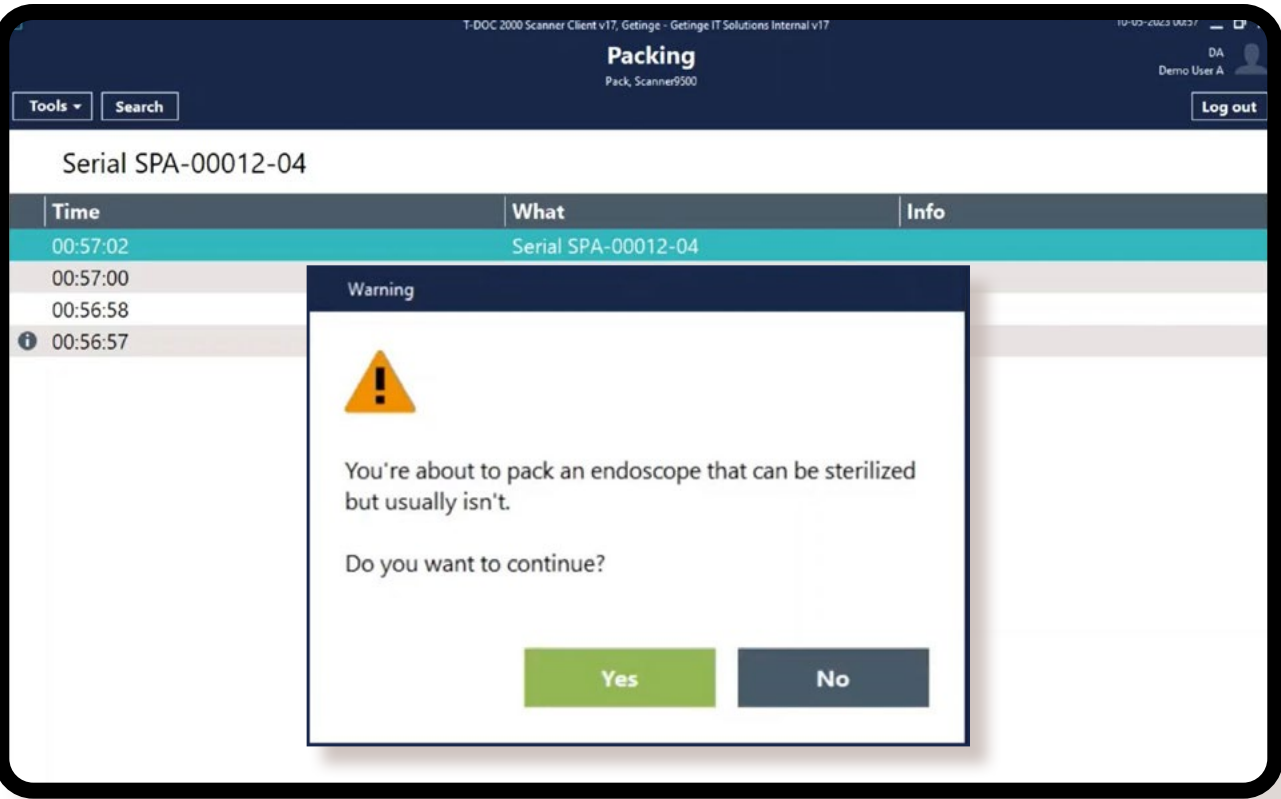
T-DOC 2000 Scanner Client v17, Getinge - Getinge IT Solutions Internal v17

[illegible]

Packing

Pack, Scanner9500

DA
Demo User A

Tools ▾

Search

Log out

Serial SPA-00012-04

| Time | What | Info |
|---|---|---|
| 00:57:02 | Serial SPA-00012-04 | |
| 00:57:00 | | |
| 00:56:58 | | |
| 00:56:57 | | |

Warning

You're about to pack an endoscope that can be sterilized but usually isn't.

Do you want to continue?

Yes

No